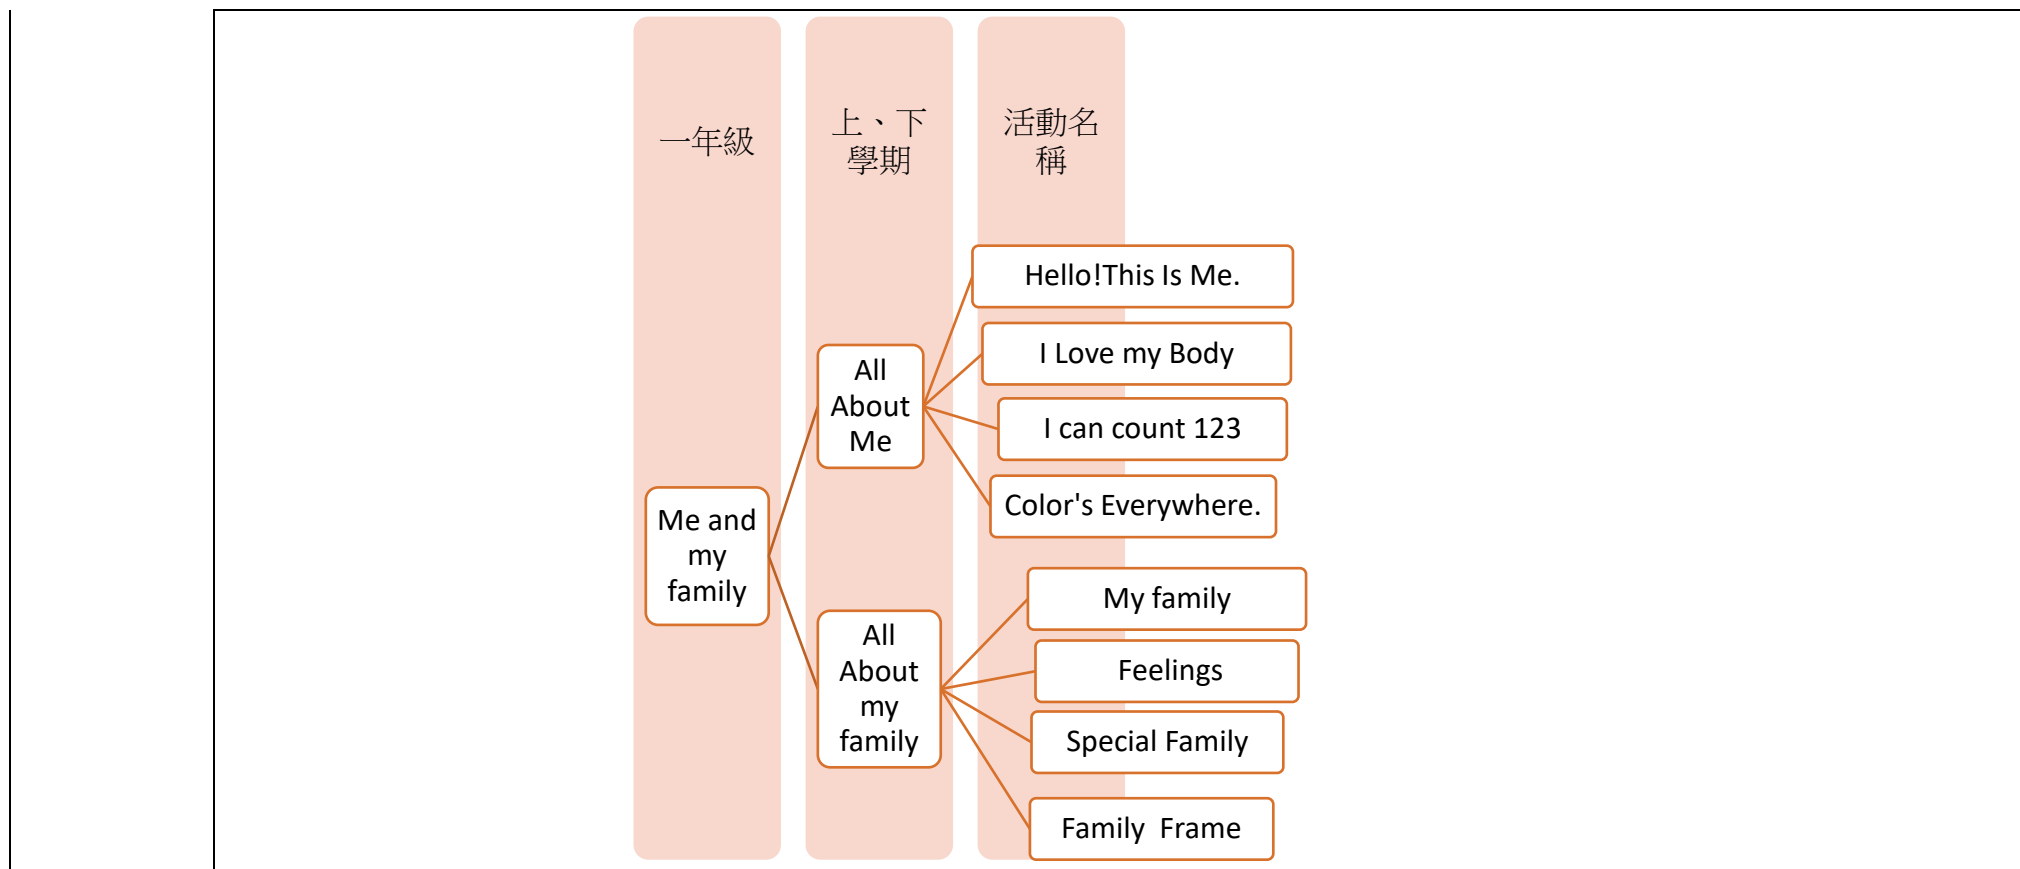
一年級

上、下學期

活動名稱

Me and my family

All About Me

Hello!This Is Me.

I Love my Body

I can count 123

Color's Everywhere.

All About my family

My family

Feelings

Special Family

Family  Frame